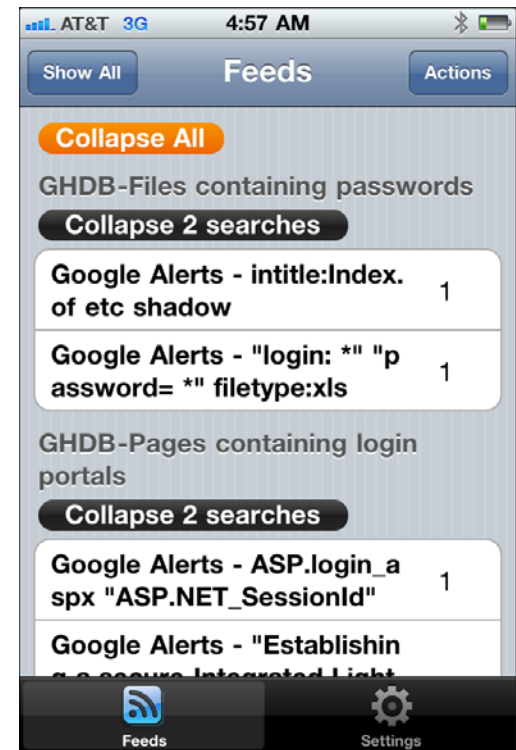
AT&T 3G 4:57 AM

Show All Feeds Actions

Collapse All

GHDB-Files containing passwords

Collapse 2 searches

Google Alerts - intitle:Index.of etc shadow 1

Google Alerts - "login: *" "password= *" filetype:xls 1

GHDB-Pages containing login portals

Collapse 2 searches

Google Alerts - ASP.login_aspx "ASP.NET_SessionId" 1

Google Alerts - "Establishin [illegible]

Feeds Settings